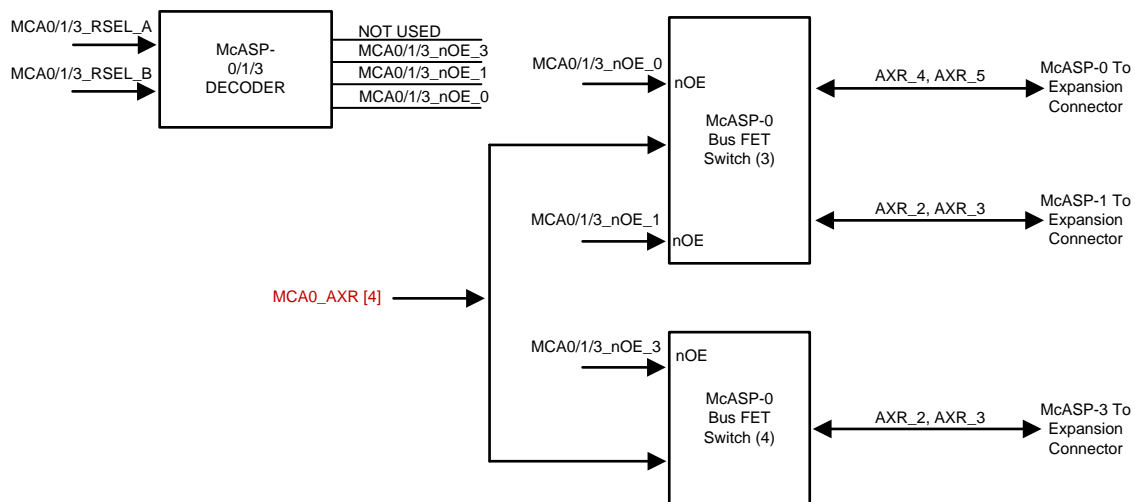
MCA0/1/3_RSEL_A

MCA0/1/3_RSEL_B

McASP-0/1/3 DECODER

NOT USED

MCA0/1/3_nOE_3

MCA0/1/3_nOE_1

MCA0/1/3_nOE_0

MCA0/1/3_nOE_0

nOE

McASP-0 Bus FET Switch (3)

AXR_4, AXR_5

McASP-0 To Expansion Connector

MCA0/1/3_nOE_1

nOE

AXR_2, AXR_3

McASP-1 To Expansion Connector

MCA0_AXR [4]

MCA0/1/3_nOE_3

nOE

McASP-0 Bus FET Switch (4)

AXR_2, AXR_3

McASP-3 To Expansion Connector